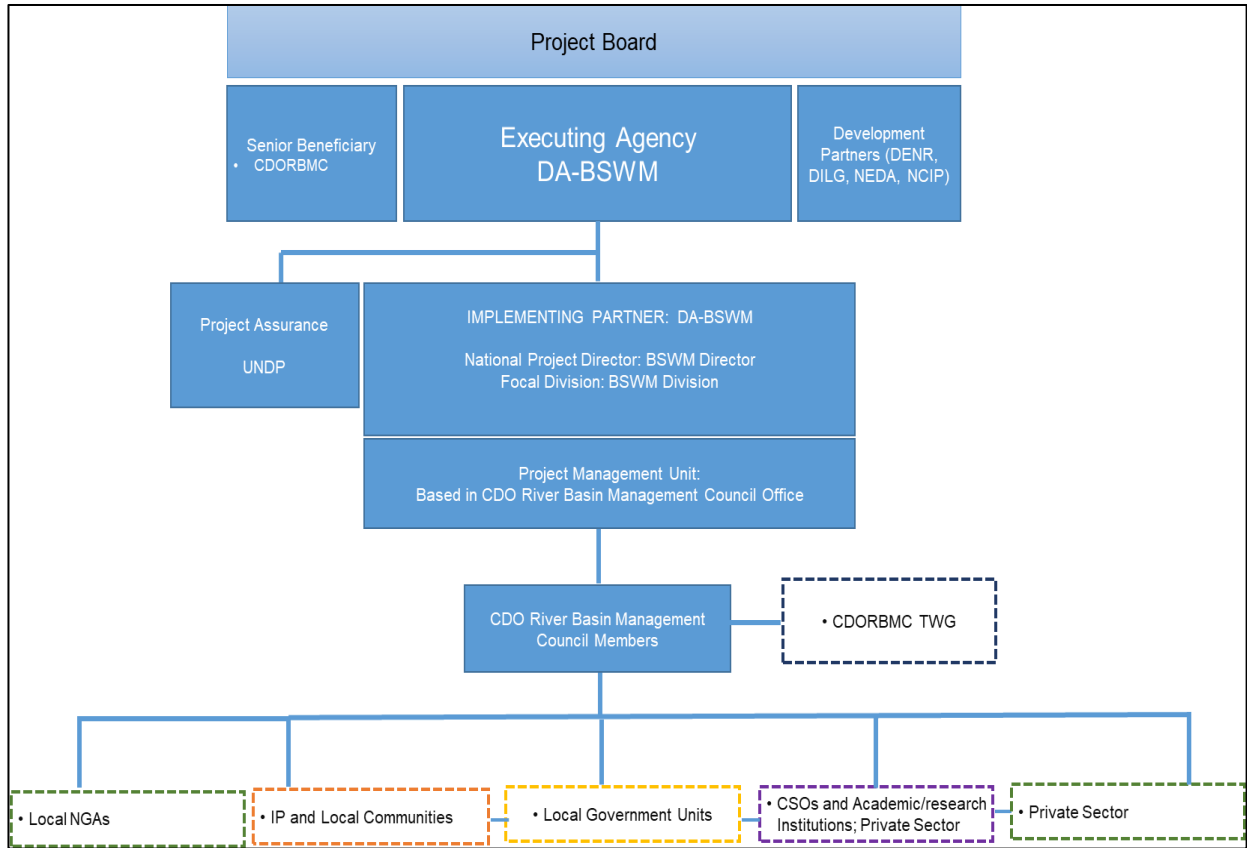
Project Board

Senior Beneficiary
• CDORBMC

Executing Agency
DA-BSWM

Development Partners (DENR, DILG, NEDA, NCIP)

Project Assurance

UNDP

IMPLEMENTING PARTNER: DA-BSWM

National Project Director: BSWM Director
Focal Division: BSWM Division

Project Management Unit:
Based in CDO River Basin Management Council Office

CDO River Basin Management Council Members

• CDORBMC TWG

• Local NGAs

• IP and Local Communities

• Local Government Units

• CSOs and Academic/research Institutions; Private Sector

• Private Sector